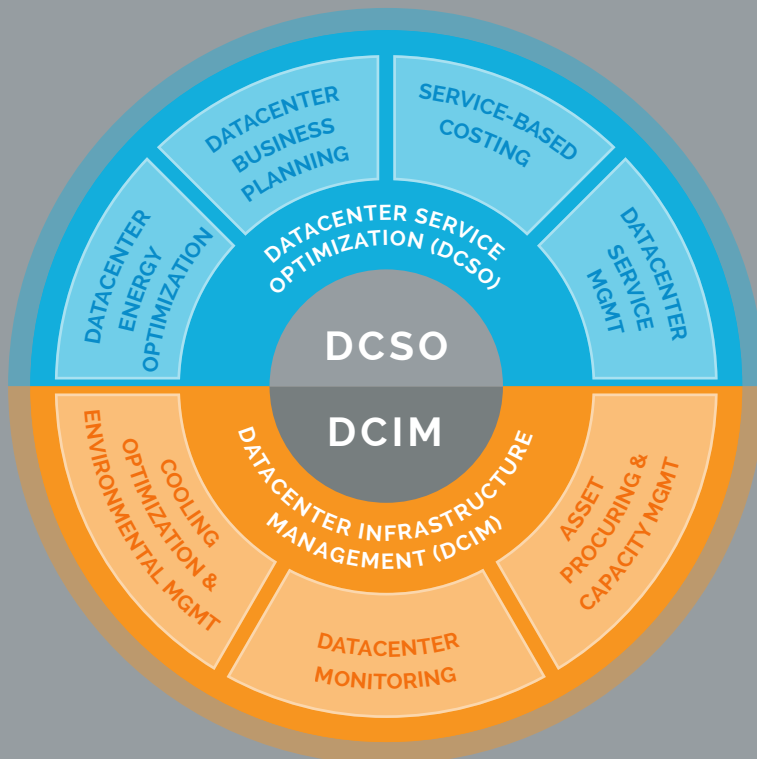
DATACENTER BUSINESS PLANNING

SERVICE-BASED COSTING

DATACENTER ENERGY OPTIMIZATION

DATACENTER SERVICE OPTIMIZATION (DCSO)

DATACENTER SERVICE MGMT

DCSO

DCIM

COOLING OPTIMIZATION & ENVIRONMENTAL MGMT

DATACENTER INFRASTRUCTURE MANAGEMENT (DCIM)

ASSET PROCURING & CAPACITY MGMT

DATACENTER MONITORING